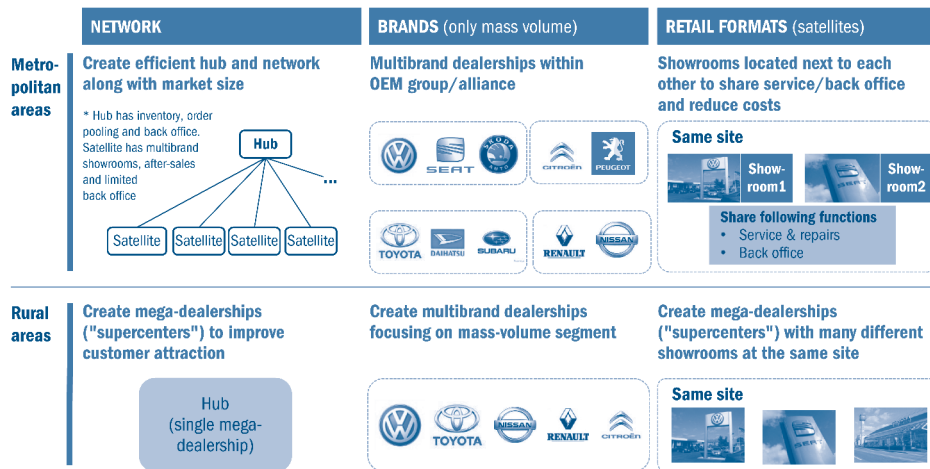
NETWORK

BRANDS (only mass volume)

RETAIL FORMATS (satellites)

Metropolitan areas

Create efficient hub and network along with market size

* Hub has inventory, order pooling and back office. Satellite has multibrand showrooms, after-sales and limited back office

Hub

...

Satellite

Satellite

Satellite

Satellite

Multibrand dealerships within OEM group/alliance

SEAT

CITROËN

PEUGEOT

TOYOTA

DAIHATSU

SUBARU

RENAULT

NISSAN

Showrooms located next to each other to share service/back office and reduce costs

Same site

Showroom1

Showroom2

Share following functions

• Service & repairs

• Back office

Rural areas

Create mega-dealerships ("supercenters") to improve customer attraction

Hub (single mega-dealership)

Create multibrand dealerships focusing on mass-volume segment

TOYOTA

NISSAN

RENAULT

CITROËN

Create mega-dealerships ("supercenters") with many different showrooms at the same site

Same site